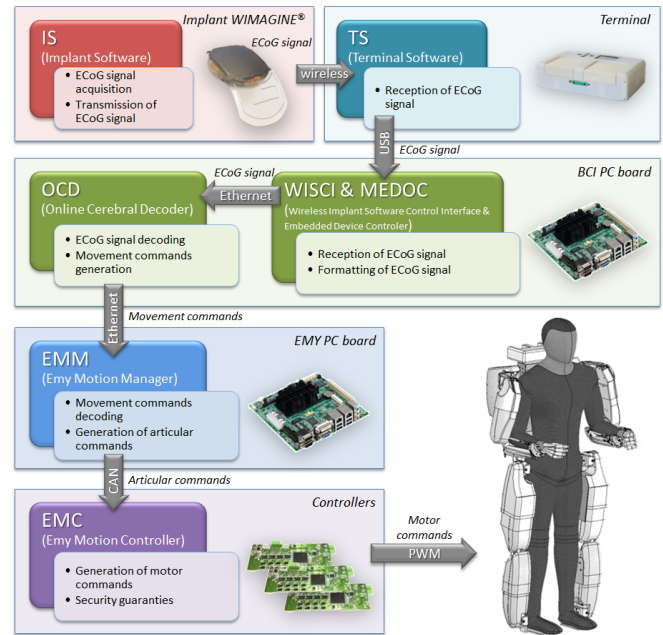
Implant WIMAGINE®

IS
(Implant Software)

ECoG signal acquisition
Transmission of ECoG signal

ECoG signal

wireless

Terminal

TS
(Terminal Software)

Reception of ECoG signal

USB

ECoG signal

BCI PC board

ECoG signal

Ethernet

OCD
(Online Cerebral Decoder)

ECoG signal decoding
Movement commands generation

WISCI & MEDOC
(Wireless Implant Software Control Interface & Embedded Device Controler)

Reception of ECoG signal
Formatting of ECoG signal

Ethernet

Movement commands

EMY PC board

EMM
(Emy Motion Manager)

Movement commands decoding
Generation of articular commands

CAN

Articular commands

Controllers

EMC
(Emy Motion Controller)

Generation of motor commands
Security guaranties

Motor commands

PWM